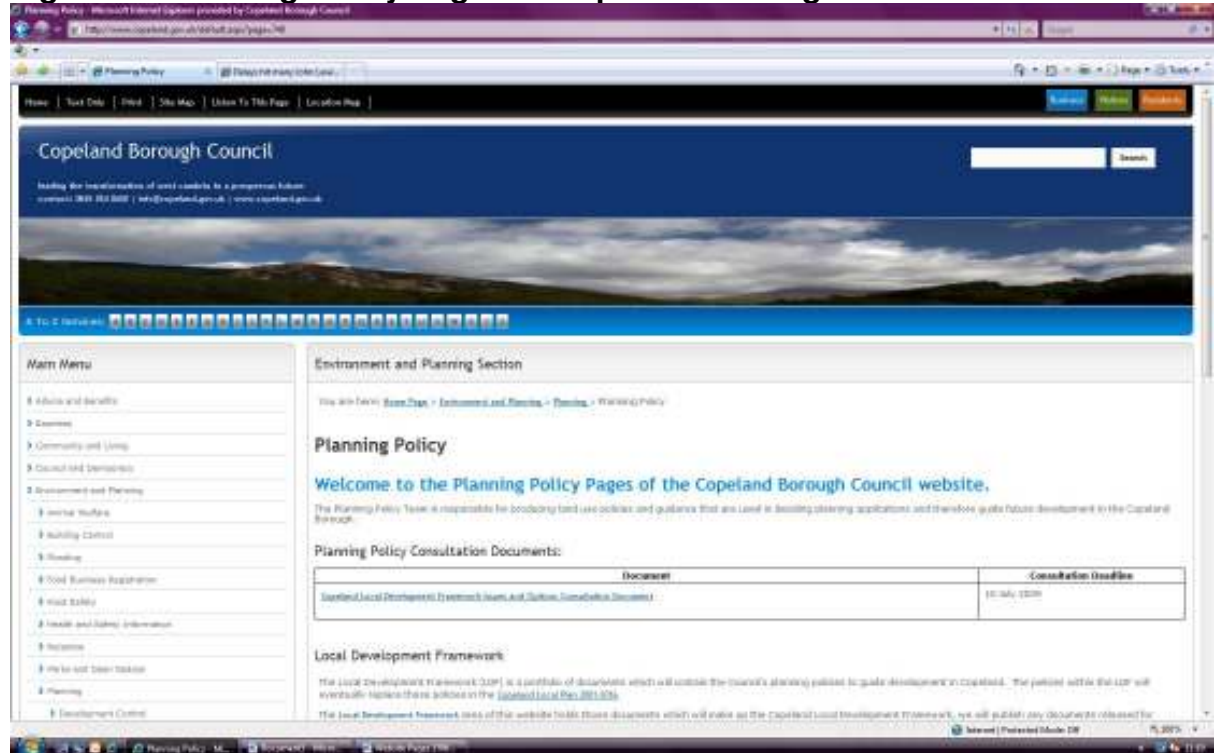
Planning Policy - Microsoft Internet Explorer provided by Copeland Borough Council

Planning Policy

Home | Text Only | Print | Site Map | Listen To This Page | Location Map |

Business Visitors Residents

Copeland Borough Council

Search

A to Z Services

Main Menu

Advice and Benefits
Business
Community and Living
Council and Democracy
Environment and Planning
Animal Welfare
Building Control
Flooding
Food Business Registration
Food Safety
Health and Safety Information
Nuisance
Parks and Open Spaces
Planning
Development Control

Environment and Planning Section

You are here: Home Page > Environment and Planning > Planning > Planning Policy

Planning Policy

Welcome to the Planning Policy Pages of the Copeland Borough Council website.

The Planning Policy Team is responsible for producing land use policies and guidance that are used in deciding planning applications and therefore guide future development in the Copeland Borough.

Planning Policy Consultation Documents:

| Document | Consultation Deadline |
|---|---|
| Copeland Local Development Framework Issues and Options Consultation Document | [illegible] July 2009 |

Local Development Framework

The Local Development Framework (LDF) is a portfolio of documents which will contain the council's planning policies to guide development in Copeland. The policies within the LDF will eventually replace those policies in the Copeland Local Plan 2001-2016.

The Local Development Framework area of this website holds those documents which will make up the Copeland Local Development Framework, we will publish any documents released for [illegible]

Internet | Protected Mode: Off

100%